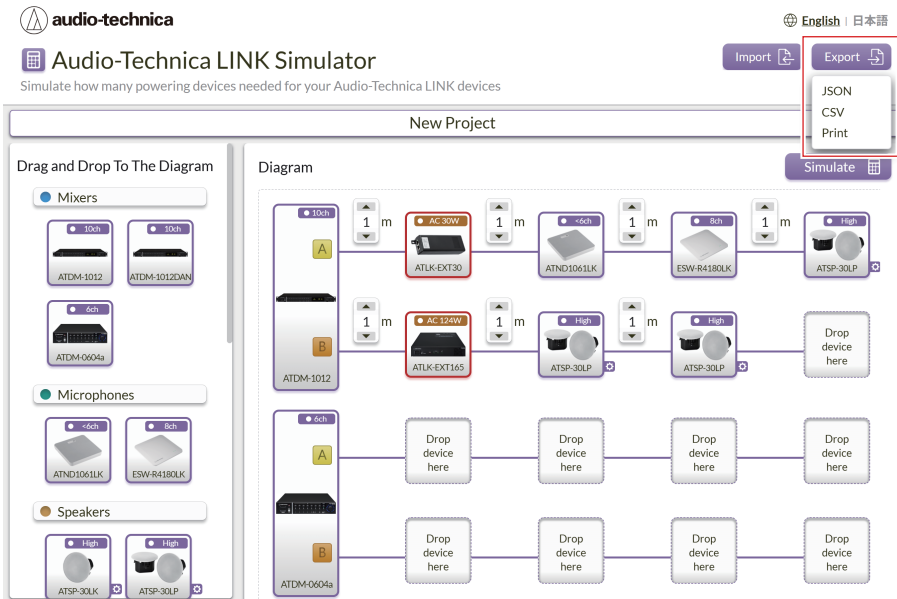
audio-technica

English | 日本語

Audio-Technica LINK Simulator

Simulate how many powering devices needed for your Audio-Technica LINK devices

Import

Export

JSON
CSV
Print

New Project

Drag and Drop To The Diagram

Mixers

10ch
ATDM-1012

10ch
ATDM-1012DAN

6ch
ATDM-0604a

Microphones

<6ch
ATND1061LK

8ch
ESW-R4180LK

Speakers

High
ATSP-30LK

High
ATSP-30LP

Diagram

Simulate

10ch
A
B
ATDM-1012

1 m

AC 30W
ATLK-EXT30

1 m

<6ch
ATND1061LK

1 m

8ch
ESW-R4180LK

1 m

High
ATSP-30LP

1 m

AC 124W
ATLK-EXT165

1 m

High
ATSP-30LP

1 m

High
ATSP-30LP

Drop device here

6ch
A
B
ATDM-0604a

Drop device here

Drop device here

Drop device here

Drop device here

Drop device here

Drop device here

Drop device here

Drop device here